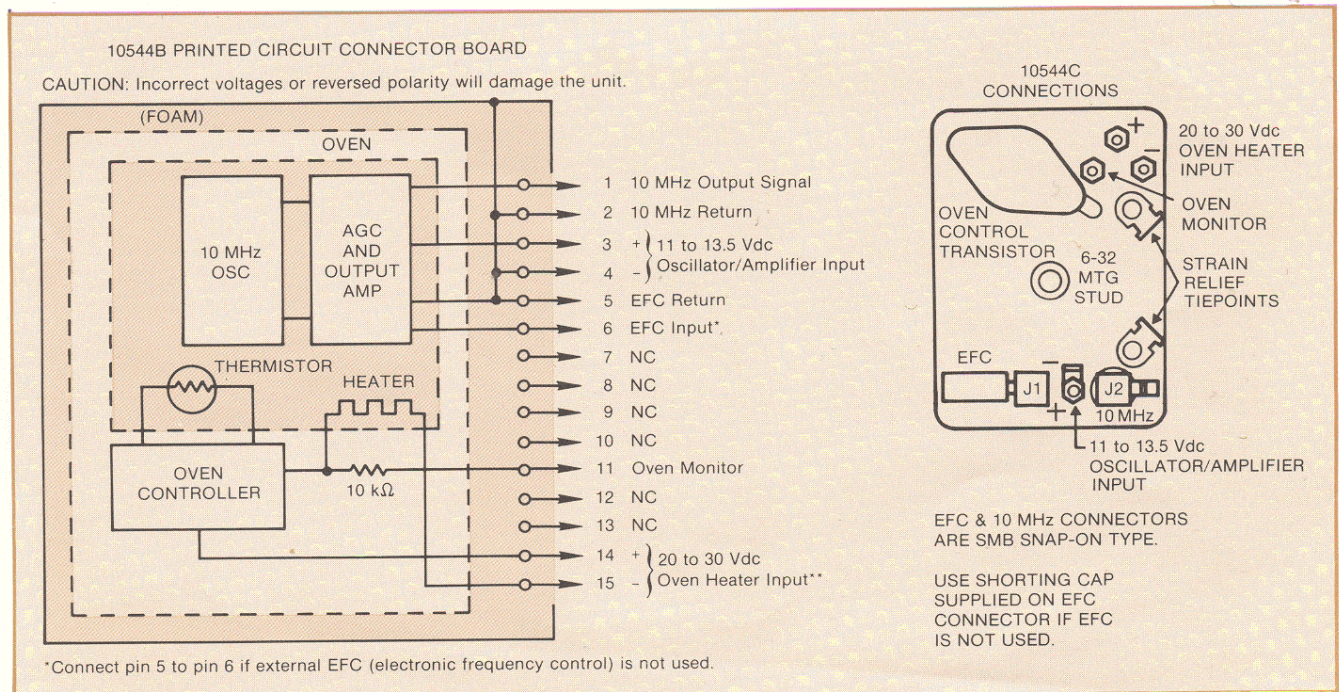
10544B PRINTED CIRCUIT CONNECTOR BOARD

CAUTION: Incorrect voltages or reversed polarity will damage the unit.

(FOAM)

OVEN

10 MHz OSC

AGC AND OUTPUT AMP

THERMISTOR

HEATER

OVEN CONTROLLER

10 kΩ

1 10 MHz Output Signal
2 10 MHz Return
3 + 11 to 13.5 Vdc
4 – Oscillator/Amplifier Input
5 EFC Return
6 EFC Input*
7 NC
8 NC
9 NC
10 NC
11 Oven Monitor
12 NC
13 NC
14 + 20 to 30 Vdc
15 – Oven Heater Input**

*Connect pin 5 to pin 6 if external EFC (electronic frequency control) is not used.

10544C CONNECTIONS

+
–
20 to 30 Vdc OVEN HEATER INPUT

OVEN CONTROL TRANSISTOR

OVEN MONITOR

6-32 MTG STUD

STRAIN RELIEF TIEPOINTS

EFC
J1
–
+
J2
10 MHz

11 to 13.5 Vdc OSCILLATOR/AMPLIFIER INPUT

EFC & 10 MHz CONNECTORS ARE SMB SNAP-ON TYPE.

USE SHORTING CAP SUPPLIED ON EFC CONNECTOR IF EFC IS NOT USED.